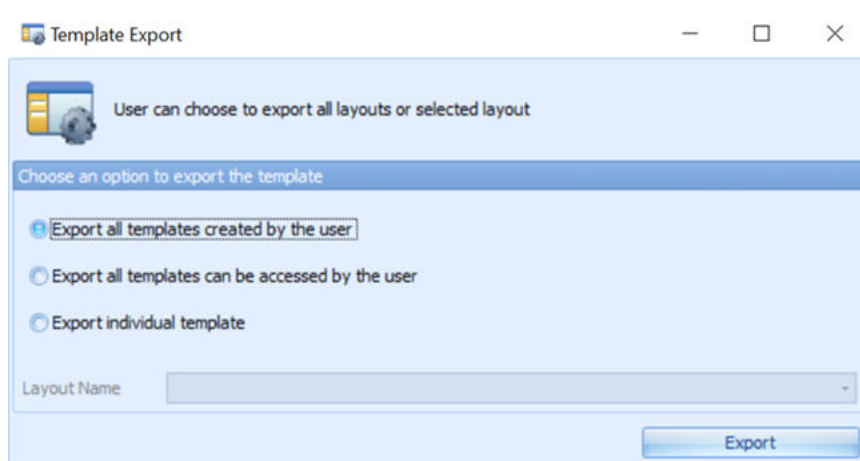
Template Export

User can choose to export all layouts or selected layout

Choose an option to export the template

Export all templates created by the user

Export all templates can be accessed by the user

Export individual template

Layout Name

Export